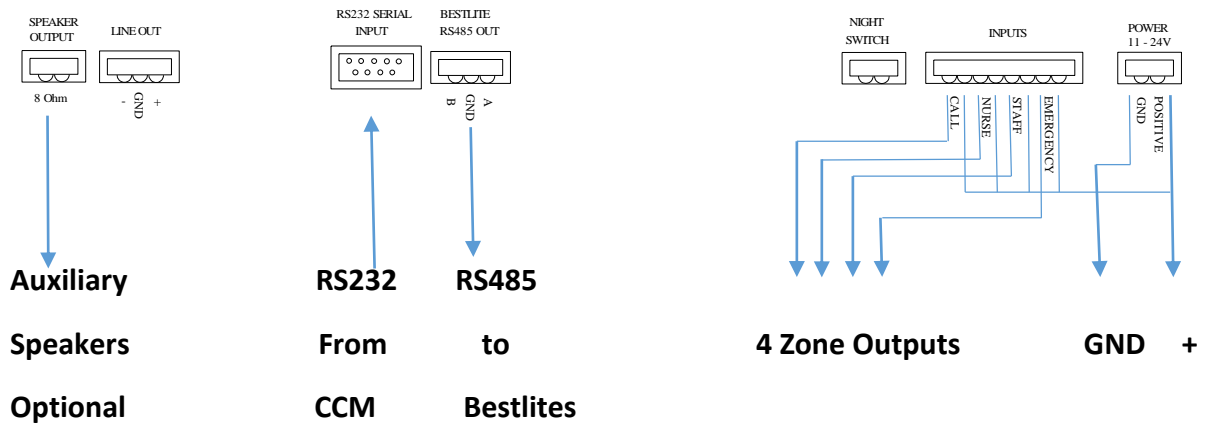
SPEAKER OUTPUT

8 Ohm

LINE OUT

- GND +

RS232 SERIAL INPUT

BESTLITE RS485 OUT

B GND A

NIGHT SWITCH

INPUTS

CALL NURSE STAFF EMERGENCY

POWER 11 - 24V

GND POSITIVE

Auxiliary Speakers Optional

RS232 From CCM

RS485 to Bestlites

4 Zone Outputs

GND +